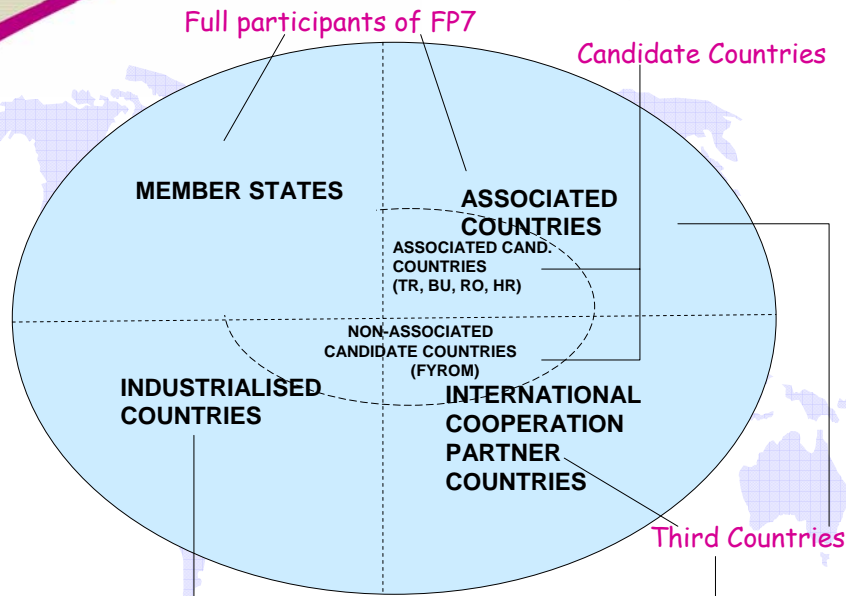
Full participants of FP7

Candidate Countries

MEMBER STATES

ASSOCIATED COUNTRIES

ASSOCIATED CAND. COUNTRIES (TR, BU, RO, HR)

NON-ASSOCIATED CANDIDATE COUNTRIES (FYROM)

INDUSTRIALISED COUNTRIES

INTERNATIONAL COOPERATION PARTNER COUNTRIES

Third Countries